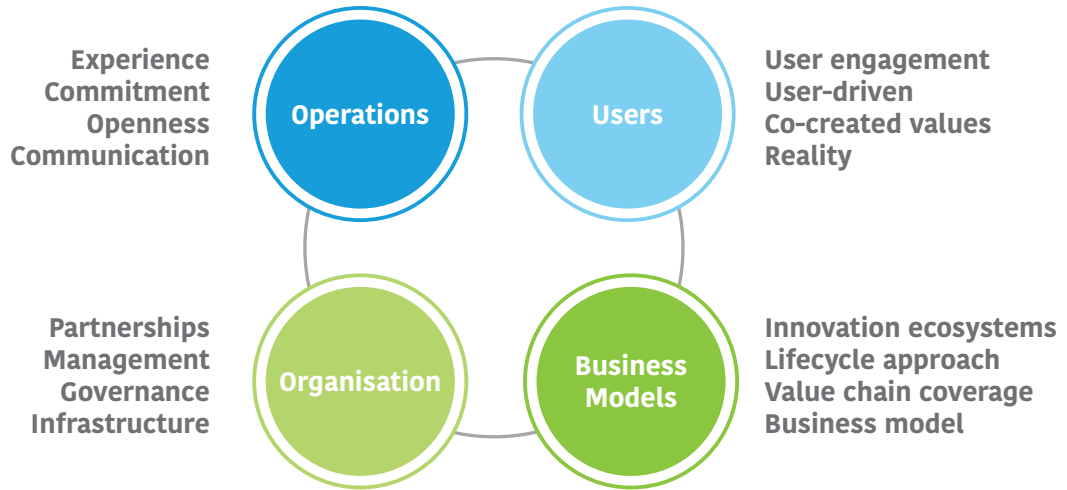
Experience
Commitment
Openness
Communication

Operations

Users

User engagement
User-driven
Co-created values
Reality

Partnerships
Management
Governance
Infrastructure

Organisation

Business Models

Innovation ecosystems
Lifecycle approach
Value chain coverage
Business model